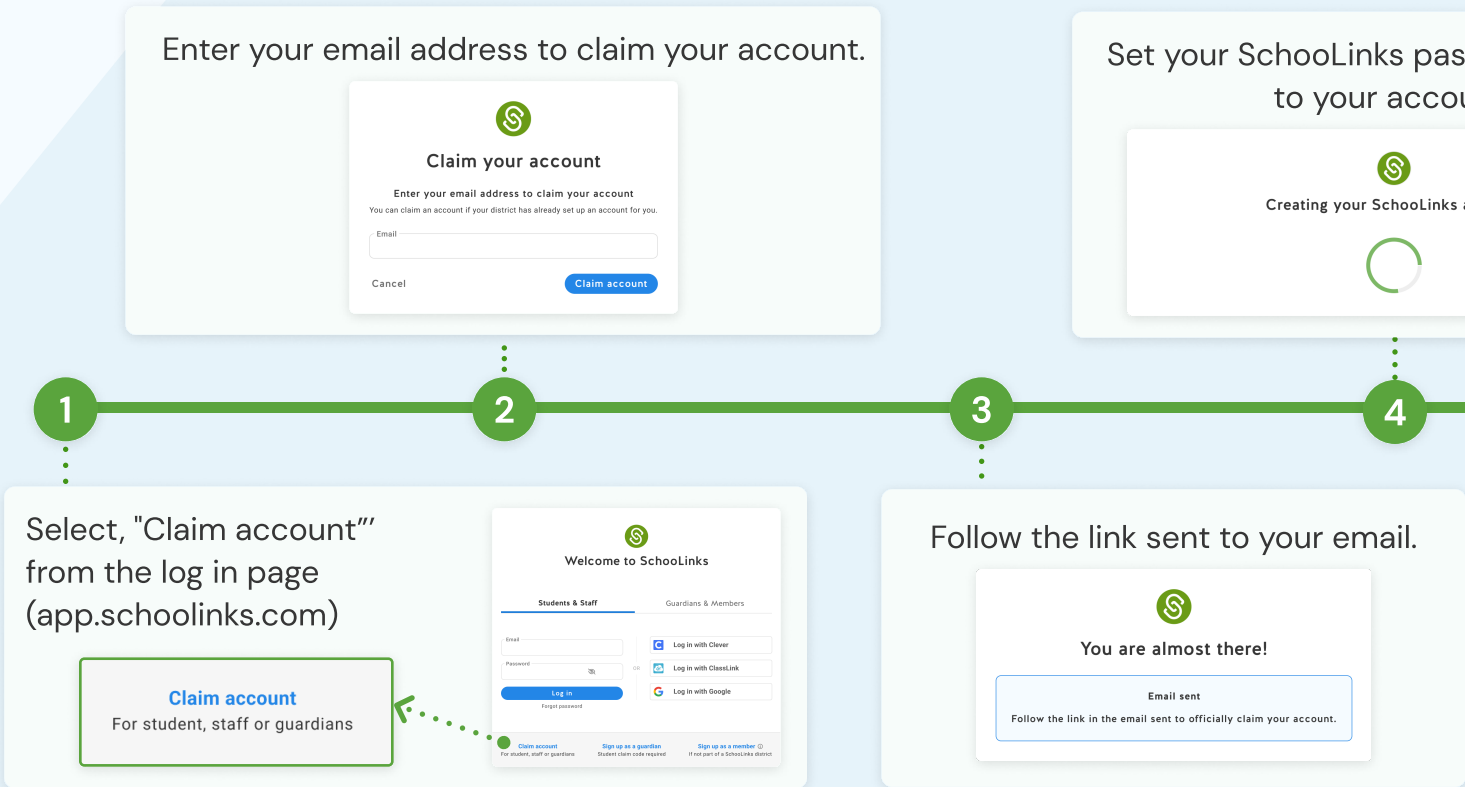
Enter your email address to claim your account.

Claim your account

Enter your email address to claim your account

You can claim an account if your district has already set up an account for you.

Email

Cancel

Claim account

Set your SchooLinks pas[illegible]
to your accou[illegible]

Creating your SchooLinks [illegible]

1

2

3

4

Select, "Claim account"'
from the log in page
(app.schoolinks.com)

Claim account
For student, staff or guardians

Welcome to SchooLinks

Students & Staff

Guardians & Members

Email

Password

Log in

Forgot password

OR

Log in with Clever

Log in with ClassLink

Log in with Google

Claim account
For student, staff or guardians

Sign up as a guardian
Student claim code required

Sign up as a member
If not part of a SchooLinks district

Follow the link sent to your email.

You are almost there!

Email sent

Follow the link in the email sent to officially claim your account.